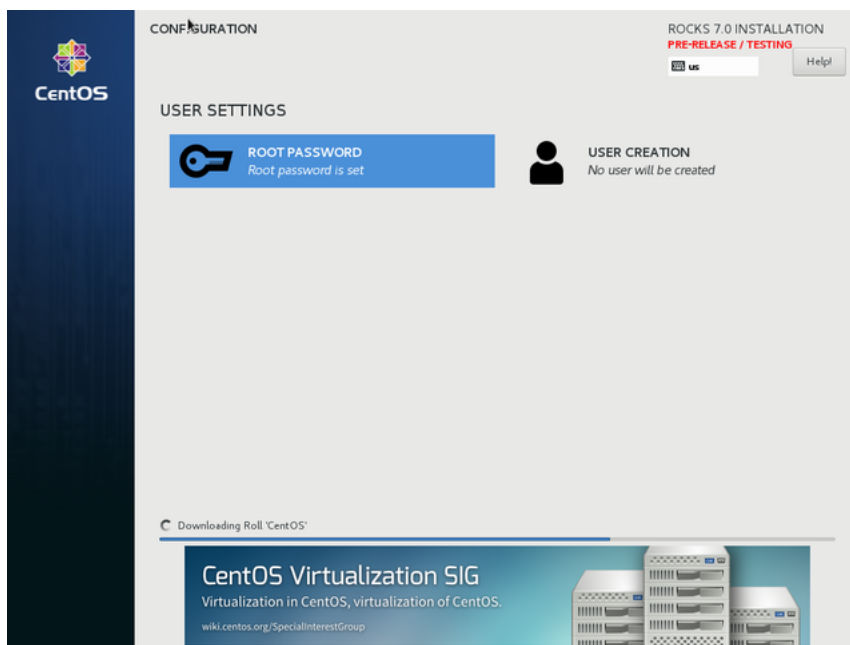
CentOS

CONFIGURATION

ROCKS 7.0 INSTALLATION
PRE-RELEASE / TESTING
us
Help!

USER SETTINGS

ROOT PASSWORD
Root password is set

USER CREATION
No user will be created

Downloading Roll 'CentOS'

CentOS Virtualization SIG
Virtualization in CentOS, virtualization of CentOS.
wiki.centos.org/SpecialInterestGroup